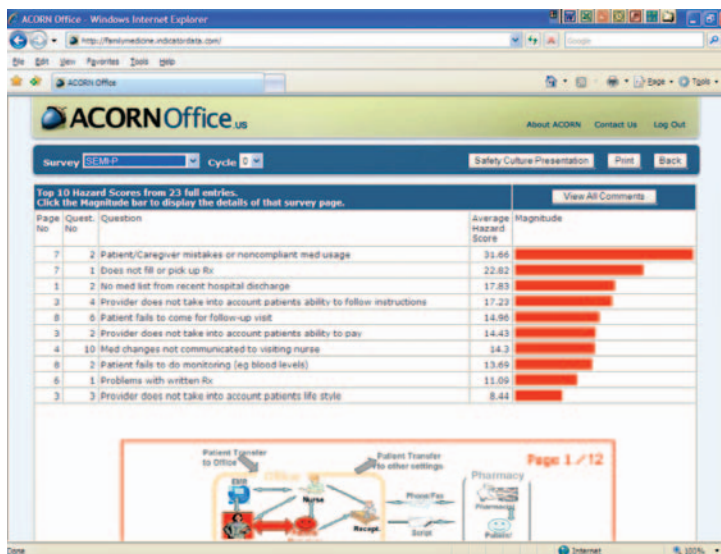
ACORN Office - Windows Internet Explorer

http://familymedicine.indicatordata.com/

Google

File Edit View Favorites Tools Help

ACORN Office

Page • Tools •

ACORNOffice.us

About ACORN Contact Us Log Out

Survey SEMI-P Cycle 0

Safety Culture Presentation Print Back

Top 10 Hazard Scores from 23 full entries.
Click the Magnitude bar to display the details of that survey page.

View All Comments

| Page No | Quest. No | Question | Average Hazard Score | Magnitude |
|---|---|---|---|---|
| 7 | 2 | Patient/Caregiver mistakes or noncompliant med usage | 31.66 | |
| 7 | 1 | Does not fill or pick up Rx | 22.82 | |
| 1 | 2 | No med list from recent hospital discharge | 17.83 | |
| 3 | 4 | Provider does not take into account patients ability to follow instructions | 17.23 | |
| 8 | 6 | Patient fails to come for follow-up visit | 14.96 | |
| 3 | 2 | Provider does not take into account patients ability to pay | 14.43 | |
| 4 | 10 | Med changes not communicated to visiting nurse | 14.3 | |
| 8 | 2 | Patient fails to do monitoring (eg blood levels) | 13.69 | |
| 6 | 1 | Problems with written Rx | 11.09 | |
| 3 | 3 | Provider does not take into account patients life style | 8.44 | |

Patient Transfer to Office

Patient Transfer to other settings

Page 1 / 12

Office

EMR

Nurse

Phone/Fax

Pharmacy

Pharmacist

Recept.

Script

Patient

Done

Internet

100%